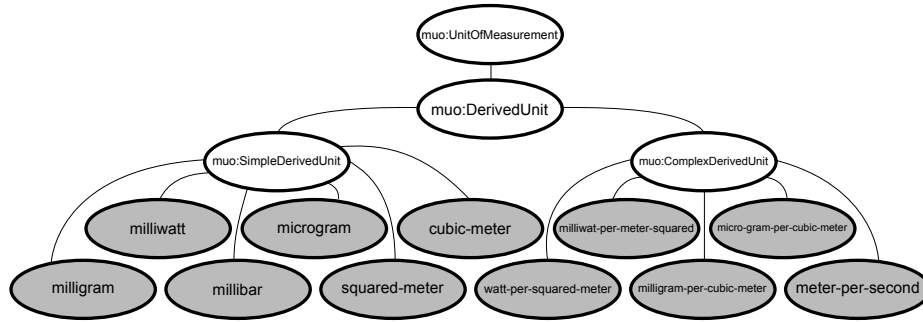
muo:UnitOfMeasurement

muo:DerivedUnit

muo:SimpleDerivedUnit

muo:ComplexDerivedUnit

milliwatt

microgram

cubic-meter

milliwat-per-meter-squared

micro-gram-per-cubic-meter

milligram

millibar

squared-meter

watt-per-squared-meter

milligram-per-cubic-meter

meter-per-second